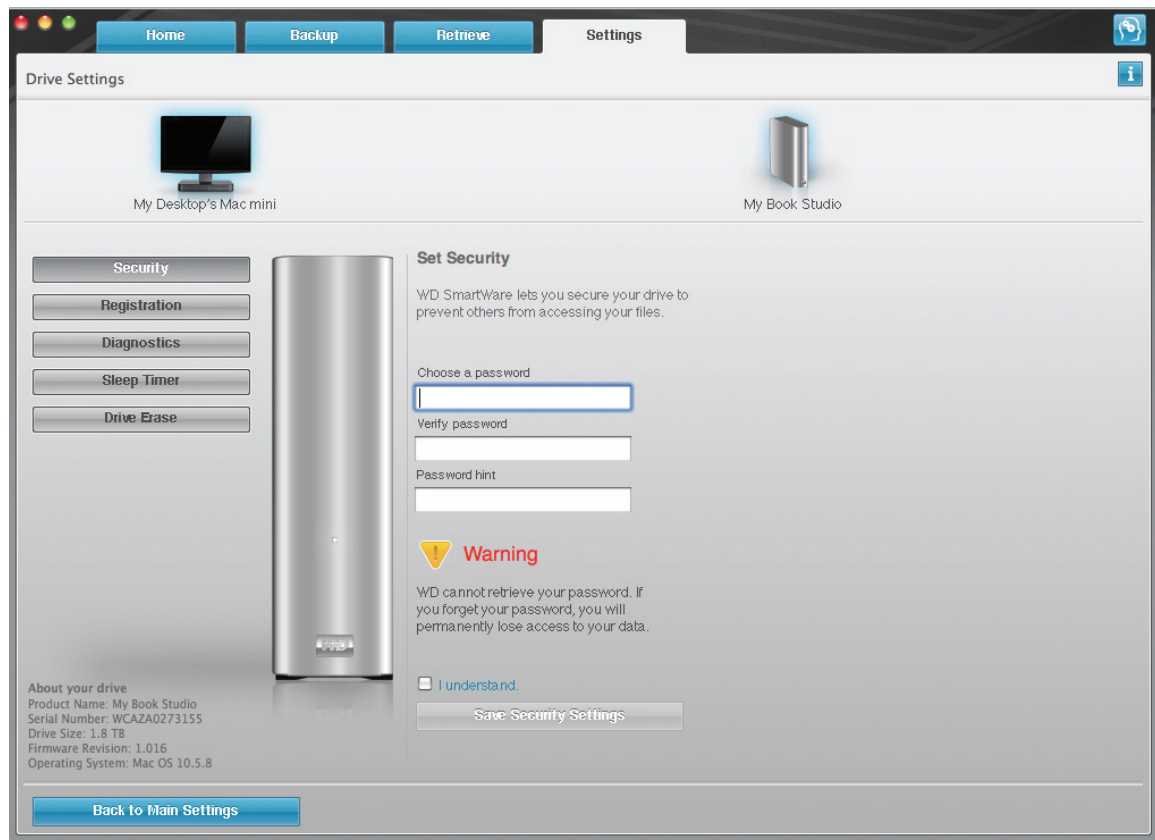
Home
Backup
Retrieve
Settings

Drive Settings

My Desktop's Mac mini
My Book Studio

Security
Registration
Diagnostics
Sleep Timer
Drive Erase

Set Security

WD SmartWare lets you secure your drive to prevent others from accessing your files.

Choose a password

Verify password

Password hint

Warning

WD cannot retrieve your password. If you forget your password, you will permanently lose access to your data.

I understand.

Save Security Settings

WD

About your drive
Product Name: My Book Studio
Serial Number: WCAZA0273155
Drive Size: 1.8 TB
Firmware Revision: 1.016
Operating System: Mac OS 10.5.8

Back to Main Settings